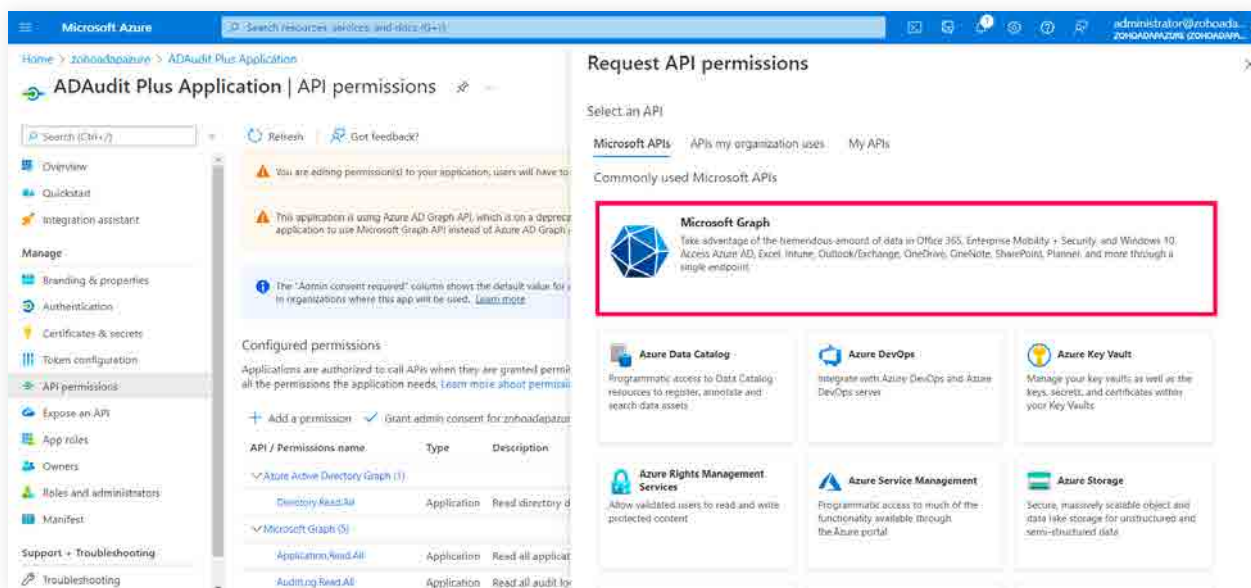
Microsoft Azure

Search resources, services, and docs (G+/)

administrator@zohoada...
ZOHOADAPAZURE (ZOHOADAPA...

Home > zohoadapazure > ADAudit Plus Application

ADAudit Plus Application | API permissions

Search (Ctrl+/)

Overview
Quickstart
Integration assistant

Manage
Branding & properties
Authentication
Certificates & secrets
Token configuration
API permissions
Expose an API
App roles
Owners
Roles and administrators
Manifest

Support + Troubleshooting
Troubleshooting

Refresh | Got feedback?

You are editing permission(s) to your application, users will have to

This application is using Azure AD Graph API, which is on a depreca application to use Microsoft Graph API instead of Azure AD Graph

The "Admin consent required" column shows the default value for in organizations where this app will be used. Learn more

Configured permissions

Applications are authorized to call APIs when they are granted permi all the permissions the application needs. Learn more about permissi

+ Add a permission ✓ Grant admin consent for zohoadapazur

| API / Permissions name | Type | Description |
|---|---|---|
| ∨ Azure Active Directory Graph (1) | | |
| Directory.Read.All | Application | Read directory d |
| ∨ Microsoft Graph (5) | | |
| Application.Read.All | Application | Read all applicat |
| AuditLog.Read.All | Application | Read all audit lo |

Request API permissions

Select an API

Microsoft APIs | APIs my organization uses | My APIs

Commonly used Microsoft APIs

Microsoft Graph
Take advantage of the tremendous amount of data in Office 365, Enterprise Mobility + Security, and Windows 10. Access Azure AD, Excel, Intune, Outlook/Exchange, OneDrive, OneNote, SharePoint, Planner, and more through a single endpoint.

Azure Data Catalog
Programmatic access to Data Catalog resources to register, annotate and search data assets

Azure DevOps
Integrate with Azure DevOps and Azure DevOps server

Azure Key Vault
Manage your key vaults as well as the keys, secrets, and certificates within your Key Vaults

Azure Rights Management Services
Allow validated users to read and write protected content

Azure Service Management
Programmatic access to much of the functionality available through the Azure portal

Azure Storage
Secure, massively scalable object and data lake storage for unstructured and semi-structured data